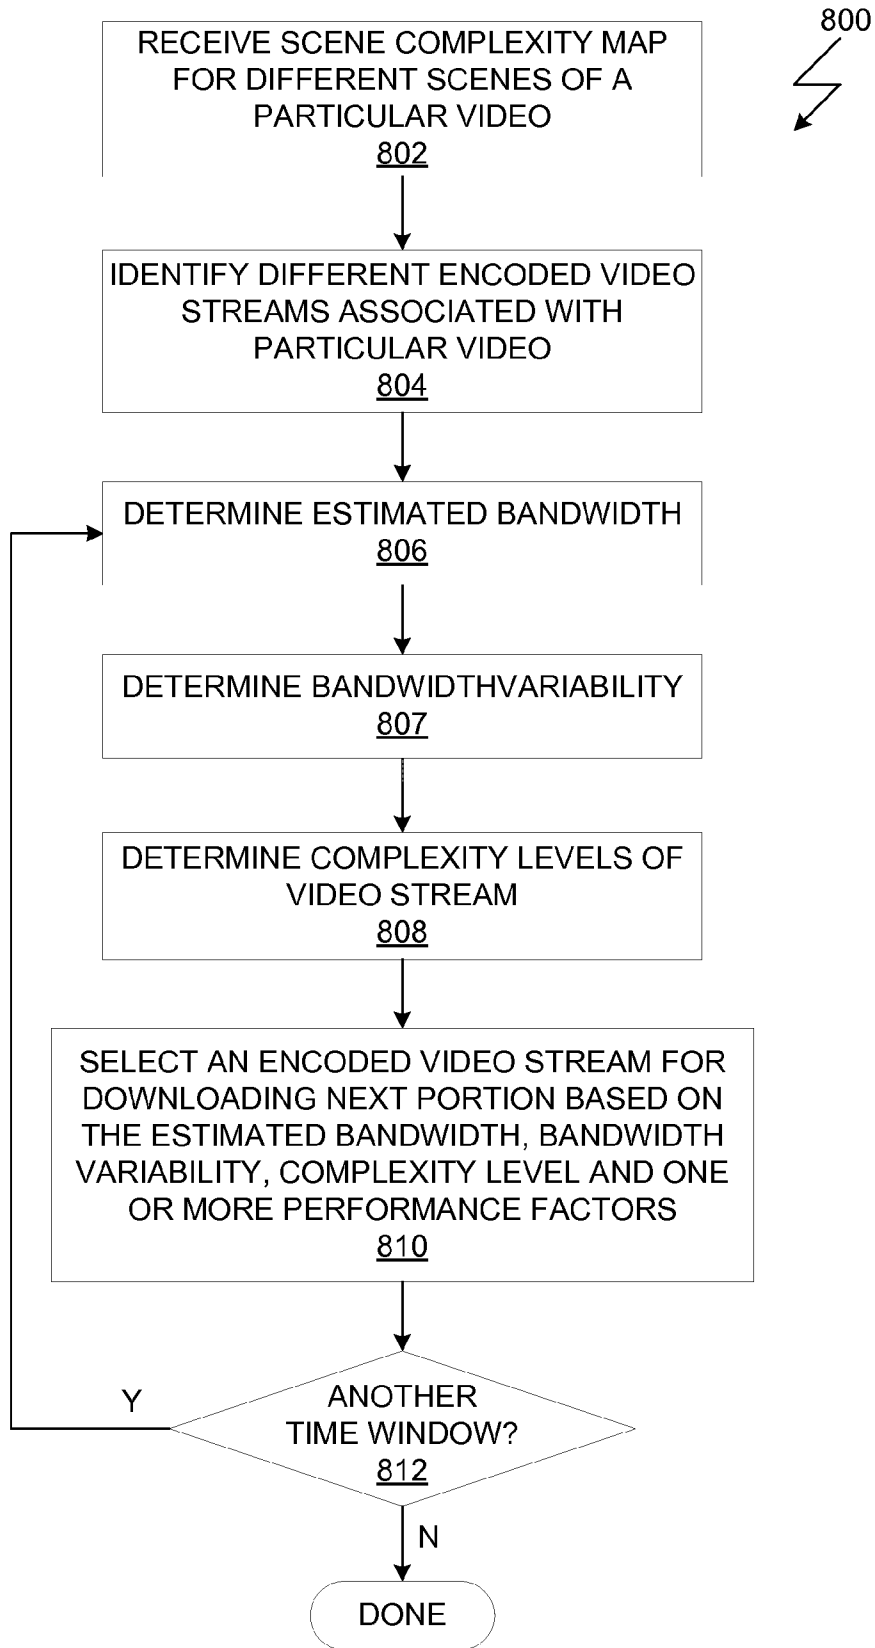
800

RECEIVE SCENE COMPLEXITY MAP FOR DIFFERENT SCENES OF A PARTICULAR VIDEO
802

IDENTIFY DIFFERENT ENCODED VIDEO STREAMS ASSOCIATED WITH PARTICULAR VIDEO
804

DETERMINE ESTIMATED BANDWIDTH
806

DETERMINE BANDWIDTHVARIABILITY
807

DETERMINE COMPLEXITY LEVELS OF VIDEO STREAM
808

SELECT AN ENCODED VIDEO STREAM FOR DOWNLOADING NEXT PORTION BASED ON THE ESTIMATED BANDWIDTH, BANDWIDTH VARIABILITY, COMPLEXITY LEVEL AND ONE OR MORE PERFORMANCE FACTORS
810

Y

ANOTHER TIME WINDOW?
812

N

DONE